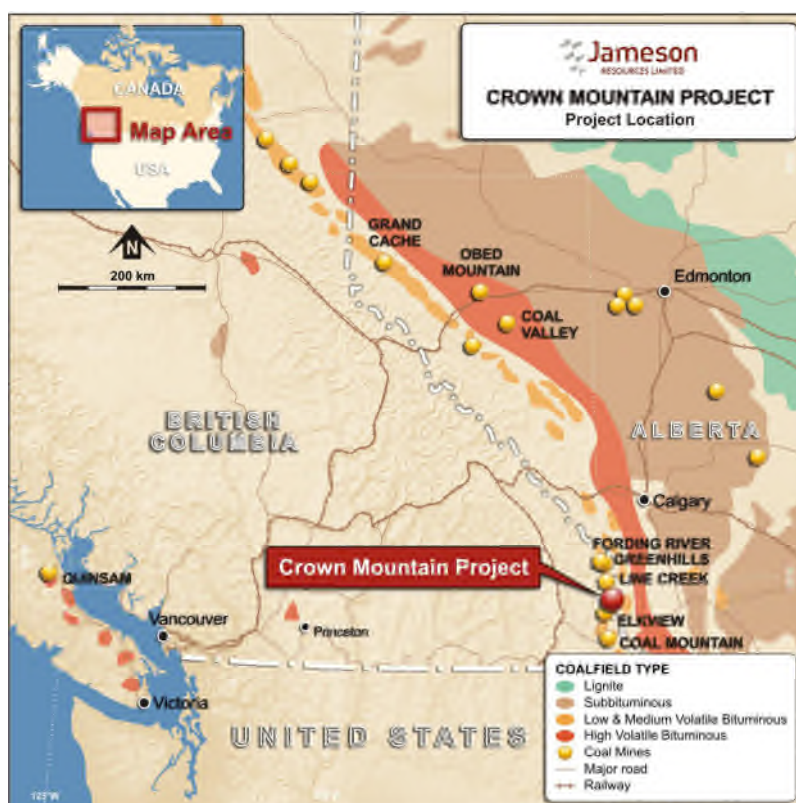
CANADA
Map Area
USA

N
200 km

Jameson
RESOURCES LIMITED
CROWN MOUNTAIN PROJECT
Project Location

GRAND CACHE
OBED MOUNTAIN
COAL VALLEY
Edmonton
BRITISH COLUMBIA
ALBERTA
Calgary
FORDING RIVER
GREENHILLS
LINE CREEK
Crown Mountain Project
ELKVIEW
COAL MOUNTAIN
QUINSAM
Vancouver
Princeton
Victoria
UNITED STATES
125°W

COALFIELD TYPE
Lignite
Subbituminous
Low & Medium Volatile Bituminous
High Volatile Bituminous
Coal Mines
Major road
Railway